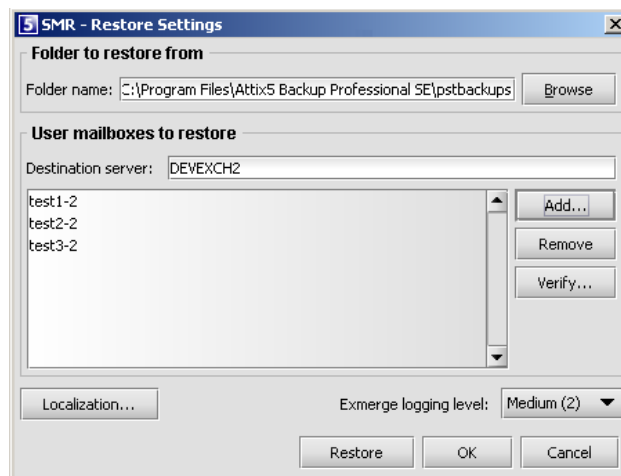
5 SMR - Restore Settings

Folder to restore from

Folder name: C:\Program Files\Attix5 Backup Professional SE\pstbackups

Browse

User mailboxes to restore

Destination server: DEVEXCH2

test1-2
test2-2
test3-2

Add...

Remove

Verify...

Localization...

Exmerge logging level: Medium (2)

Restore

OK

Cancel